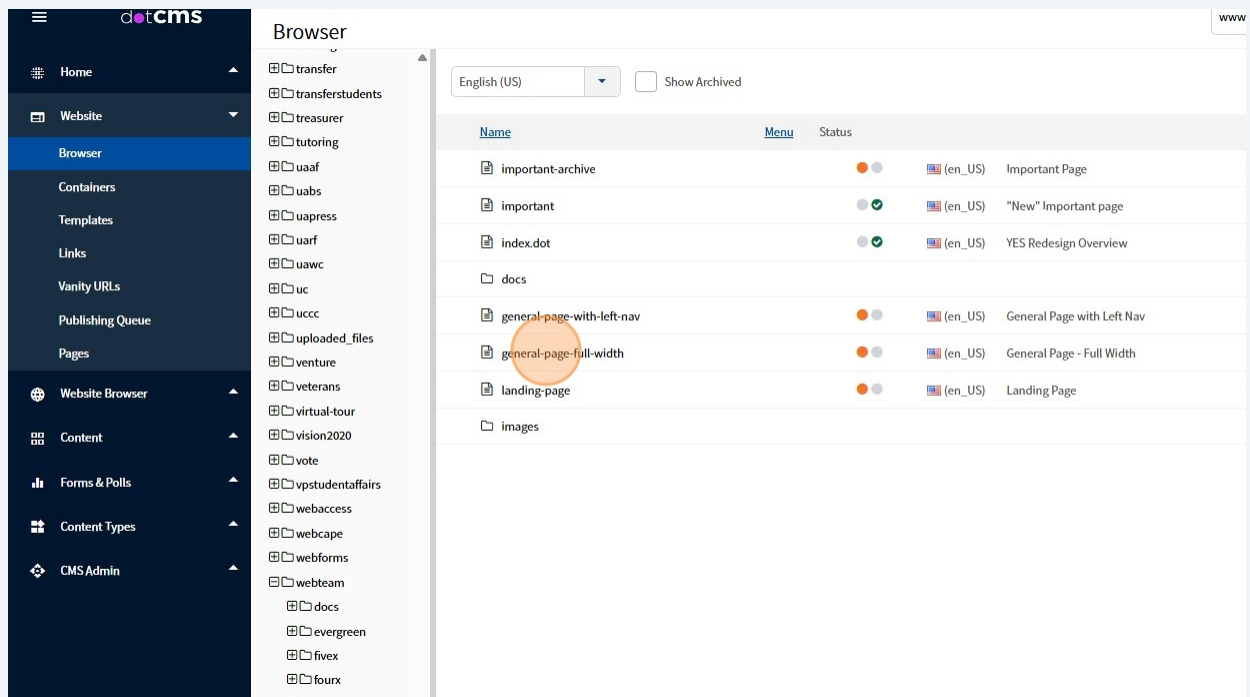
dotCMS

Home
Website
Browser
Containers
Templates
Links
Vanity URLs
Publishing Queue
Pages
Website Browser
Content
Forms & Polls
Content Types
CMS Admin

Browser

www

transfer
transferstudents
treasurer
tutoring
uaaf
uabs
uapress
uarf
uawc
uc
uccc
uploaded_files
venture
veterans
virtual-tour
vision2020
vote
vpstudentaffairs
webaccess
webcape
webforms
webteam
docs
evergreen
fivex
fourx

English (US)
Show Archived

| Name | Menu | Status | | |
|---|---|---|---|---|
| important-archive | | | (en_US) | Important Page |
| important | | | (en_US) | "New" Important page |
| index.dot | | | (en_US) | YES Redesign Overview |
| docs | | | | |
| general-page-with-left-nav | | | (en_US) | General Page with Left Nav |
| general-page-full-width | | | (en_US) | General Page - Full Width |
| landing-page | | | (en_US) | Landing Page |
| images | | | | |